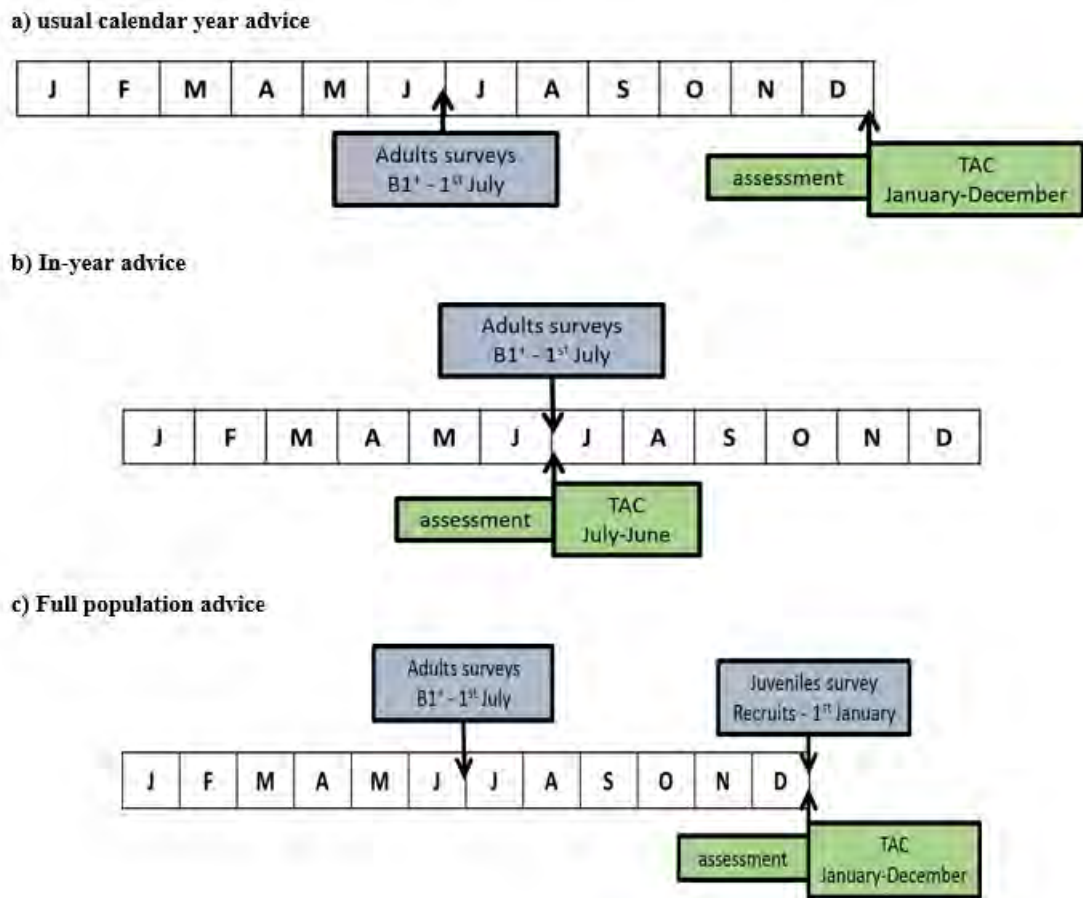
a) usual calendar year advice

| J | F | M | A | M | J | J | A | S | O | N | D |
|---|---|---|---|---|---|---|---|---|---|---|---|

Adults surveys
B1$^+$ - 1$^{st}$ July

assessment

TAC
January-December

b) In-year advice

Adults surveys
B1$^+$ - 1$^{st}$ July

| J | F | M | A | M | J | J | A | S | O | N | D |
|---|---|---|---|---|---|---|---|---|---|---|---|

assessment

TAC
July-June

c) Full population advice

Adults surveys
B1$^+$ - 1$^{st}$ July

Juveniles survey
Recruits - 1$^{st}$ January

| J | F | M | A | M | J | J | A | S | O | N | D |
|---|---|---|---|---|---|---|---|---|---|---|---|

assessment

TAC
January-December